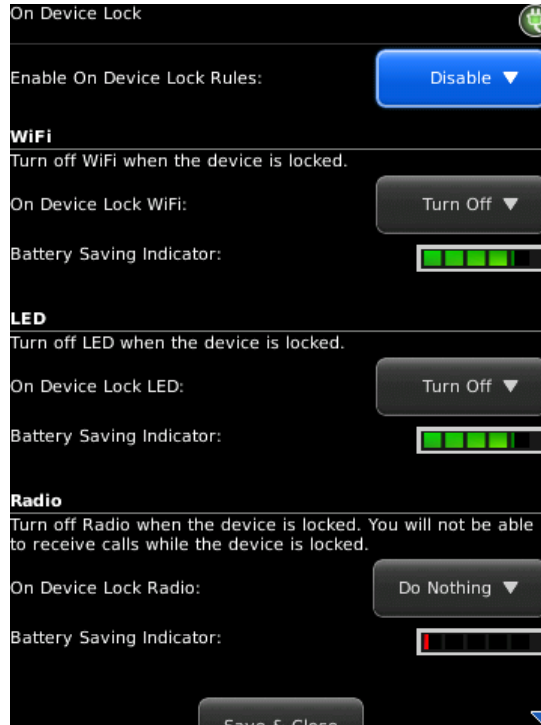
On Device Lock

Enable On Device Lock Rules: Disable ▼

WiFi

Turn off WiFi when the device is locked.

On Device Lock WiFi: Turn Off ▼

Battery Saving Indicator:

LED

Turn off LED when the device is locked.

On Device Lock LED: Turn Off ▼

Battery Saving Indicator:

Radio

Turn off Radio when the device is locked. You will not be able to receive calls while the device is locked.

On Device Lock Radio: Do Nothing ▼

Battery Saving Indicator:

Save & Close